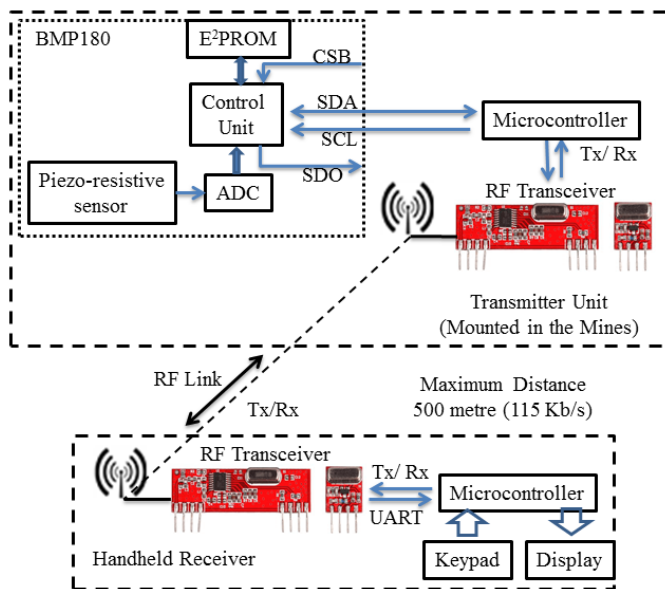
BMP180

E$^2$PROM

CSB

Control Unit

SDA

SCL

SDO

Microcontroller

Tx/ Rx

Piezo-resistive sensor

ADC

RF Transceiver

Transmitter Unit
(Mounted in the Mines)

RF Link

Tx/Rx

Maximum Distance
500 metre (115 Kb/s)

RF Transceiver

Tx/ Rx

Microcontroller

UART

Handheld Receiver

Keypad

Display